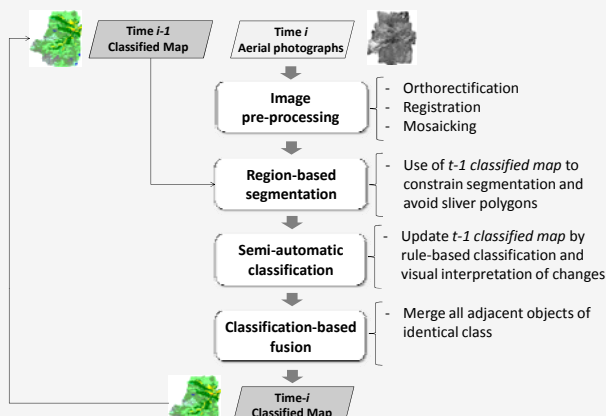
Time *i-1*
Classified Map

Time *i*
Aerial photographs

Image pre-processing

- Orthorectification
- Registration
- Mosaicking

Region-based segmentation

- Use of *t-1 classified map* to constrain segmentation and avoid sliver polygons

Semi-automatic classification

- Update *t-1 classified map* by rule-based classification and visual interpretation of changes

Classification-based fusion

- Merge all adjacent objects of identical class

Time-*i*
Classified Map